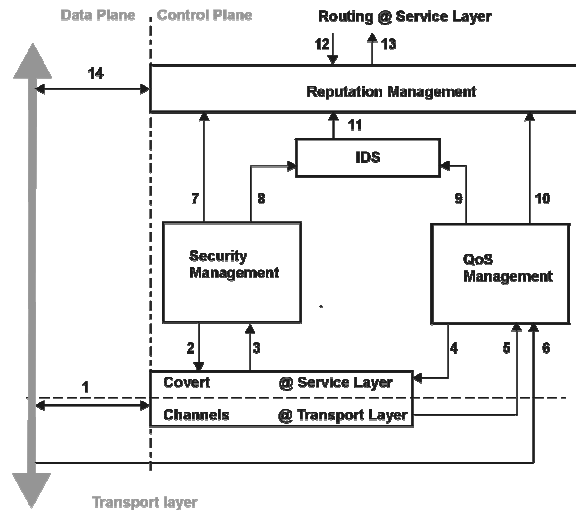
Data Plane
Control Plane
Routing @ Service Layer
12
13
14
Reputation Management
11
IDS
7
8
9
10
Security Management
QoS Management
2
3
4
5
6
1
Covert
@ Service Layer
Channels
@ Transport Layer
Transport layer